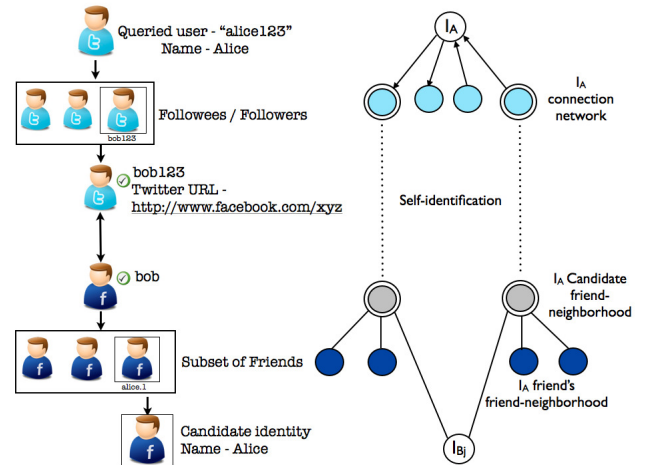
Queried user - "alice123"
Name - Alice

bob123

Followees / Followers

bob123
Twitter URL -
http://www.facebook.com/xyz

bob

alice.1

Subset of Friends

Candidate identity
Name - Alice

$I_A$

$I_A$
connection
network

Self-identification

$I_A$ Candidate
friend-
neighborhood

$I_A$ friend's
friend-neighborhood

$I_{Bj}$